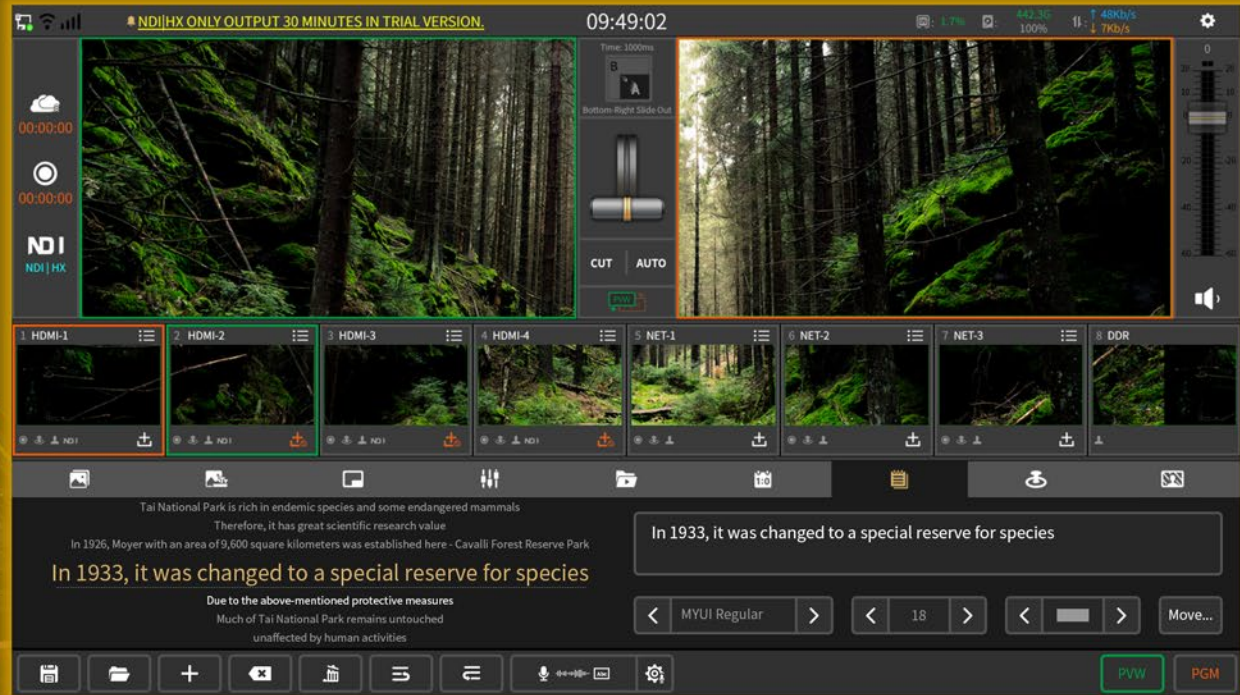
NDI|HX ONLY OUTPUT 30 MINUTES IN TRIAL VERSION.

09:49:02

1.7%

442.3G
100%

↑ 48Kb/s
↓ 7Kb/s

00:00:00

00:00:00

NDI
NDI | HX

Time: 1000ms

B
A

Bottom-Right Slide Out

CUT

AUTO

PVW

0

1 HDMI-1

2 HDMI-2

3 HDMI-3

4 HDMI-4

5 NET-1

6 NET-2

7 NET-3

8 DDR

Tai National Park is rich in endemic species and some endangered mammals
Therefore, it has great scientific research value
In 1926, Moyer with an area of 9,600 square kilometers was established here - Cavalli Forest Reserve Park
In 1933, it was changed to a special reserve for species
Due to the above-mentioned protective measures
Much of Tai National Park remains untouched
unaffected by human activities

In 1933, it was changed to a special reserve for species

MYUI Regular

18

Move...

PVW

PGM